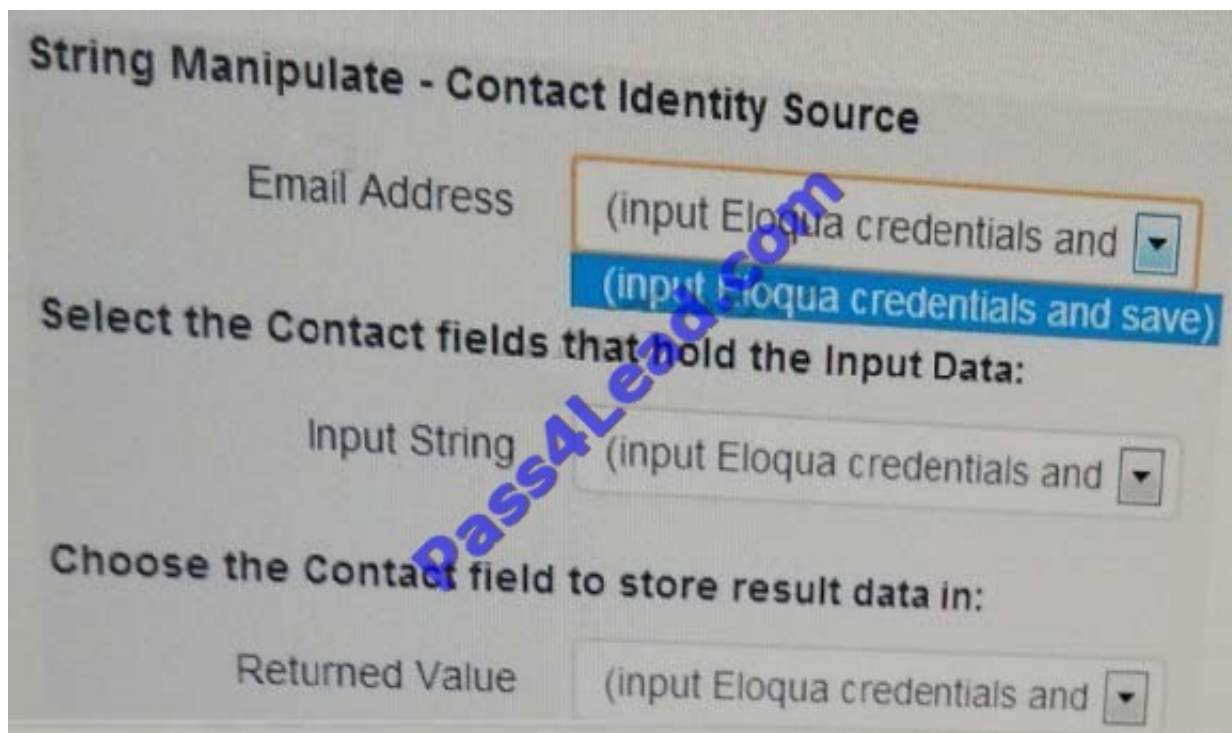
String Manipulate - Contact Identity Source

Email Address (input Eloqua credentials and

(input Eloqua credentials and save)

Select the Contact fields that hold the Input Data:

Input String (input Eloqua credentials and

Choose the Contact field to store result data in:

Returned Value (input Eloqua credentials and

Pass4Lead.com